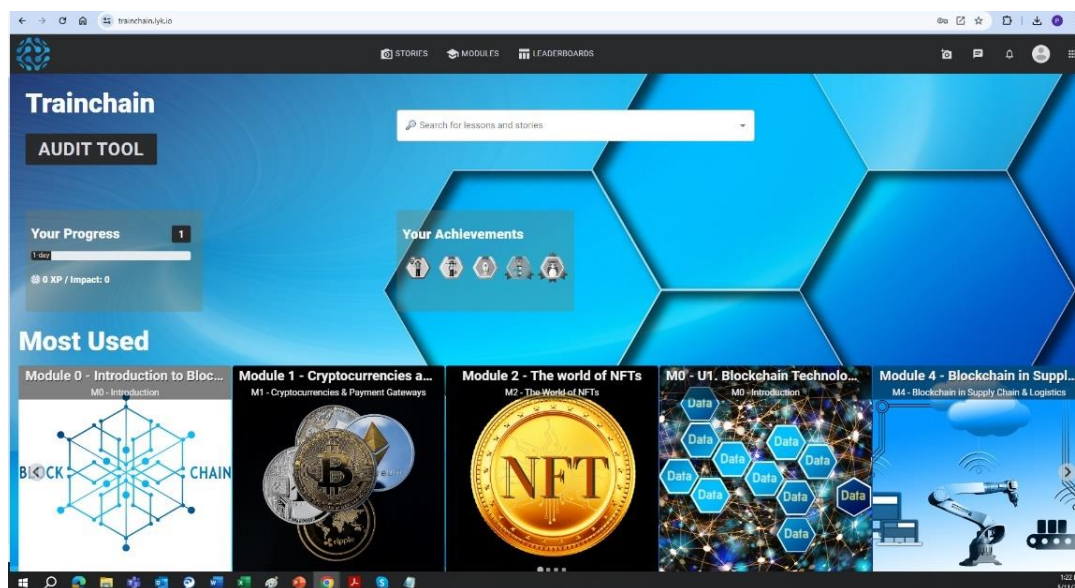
trainchain.lyk.io

STORIES MODULES LEADERBOARDS

Traintchain

AUDIT TOOL

Search for lessons and stories

Your Progress 1
1 day
0 XP / Impact: 0

Your Achievements

Most Used

Module 0 - Introduction to Bloc...
M0 - Introduction
BLOCK CHAIN

Module 1 - Cryptocurrencies a...
M1 - Cryptocurrencies & Payment Gateways

Module 2 - The world of NFTs
M2 - The World of NFTs
NFT

M0 - U1. Blockchain Technolo...
M0 - Introduction
Data Data Data Data Data Data Data Data Data Data Data

Module 4 - Blockchain in Suppl...
M4 - Blockchain in Supply Chain & Logistics